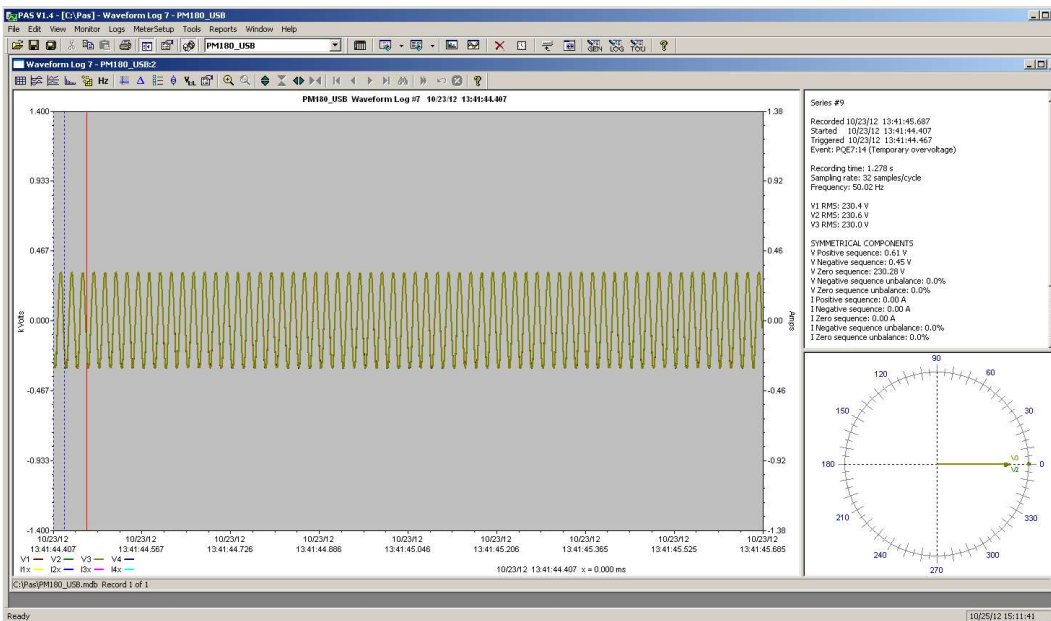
PAS V1.4 - [C:\Pas] - Waveform Log 7 - PM180_USB

File Edit View Monitor Logs MeterSetup Tools Reports Window Help

PM180_USB

Waveform Log 7 - PM180_USB:2

PM180_USB Waveform Log #7 10/23/12 13:41:44.407

1.400
0.933
0.467
0.000
-0.467
-0.933
-1.400

kVolts

1.38
0.92
0.46
0.00
-0.46
-0.92
-1.38

Amps

10/23/12 13:41:44.407
10/23/12 13:41:44.567
10/23/12 13:41:44.726
10/23/12 13:41:44.886
10/23/12 13:41:45.046
10/23/12 13:41:45.206
10/23/12 13:41:45.365
10/23/12 13:41:45.525
10/23/12 13:41:45.685

V1 — V2 — V3 — V4 —
I1x — I2x — I3x — I4x —

10/23/12 13:41:44.407 x = 0.000 ms

Series #9

Recorded 10/23/12 13:41:45.687
Started 10/23/12 13:41:44.407
Triggered 10/23/12 13:41:44.467
Event: PQE7:14 (Temporary overvoltage)

Recording time: 1.278 s
Sampling rate: 32 samples/cycle
Frequency: 50.02 Hz

V1 RMS: 230.4 V
V2 RMS: 230.6 V
V3 RMS: 230.0 V

SYMMETRICAL COMPONENTS
V Positive sequence: 0.61 V
V Negative sequence: 0.45 V
V Zero sequence: 230.28 V
V Negative sequence unbalance: 0.0%
V Zero sequence unbalance: 0.0%
I Positive sequence: 0.00 A
I Negative sequence: 0.00 A
I Zero sequence: 0.00 A
I Negative sequence unbalance: 0.0%
I Zero sequence unbalance: 0.0%

90
60
30
0
330
300
270
240
210
180
150
120
V1
V2

C:\Pas\PM180_USB.mdb Record 1 of 1

Ready

10/25/12 15:11:41